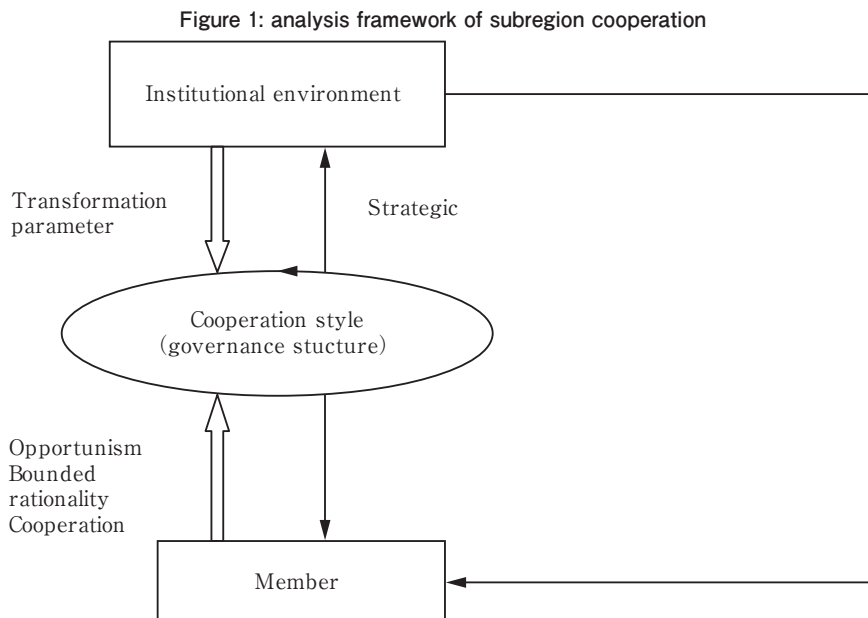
Figure 1: analysis framework of subregion cooperation

Institutional environment

Transformation parameter

Strategic

Cooperation style (governance stucture)

Opportunism
Bounded rationality
Cooperation

Member